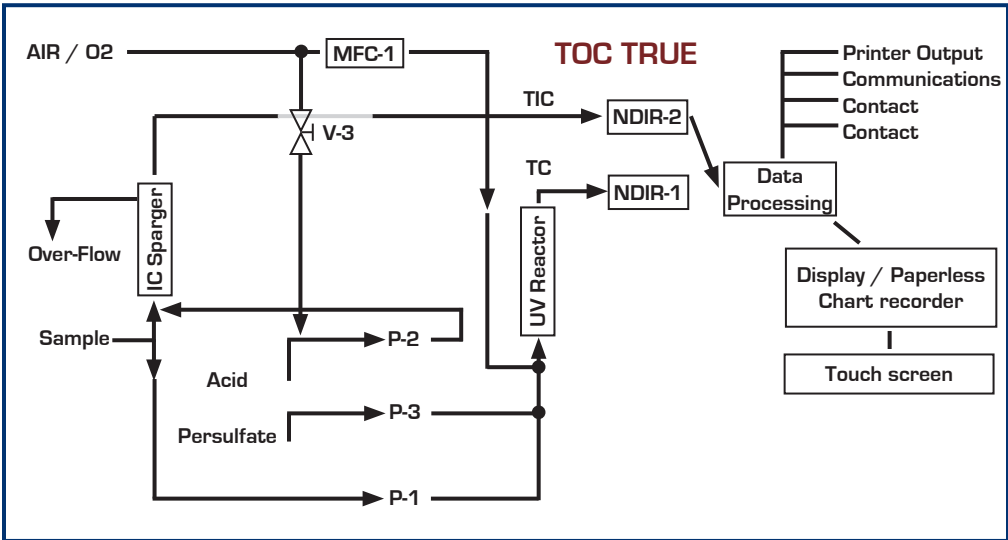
TOC TRUE

AIR / O2
MFC-1
TIC
NDIR-2
V-3
TC
NDIR-1
IC Sparger
Over-Flow
UV Reactor
Sample
P-2
Acid
P-3
Persulfate
P-1
Printer Output
Communications
Contact
Contact
Data Processing
Display / Paperless Chart recorder
Touch screen